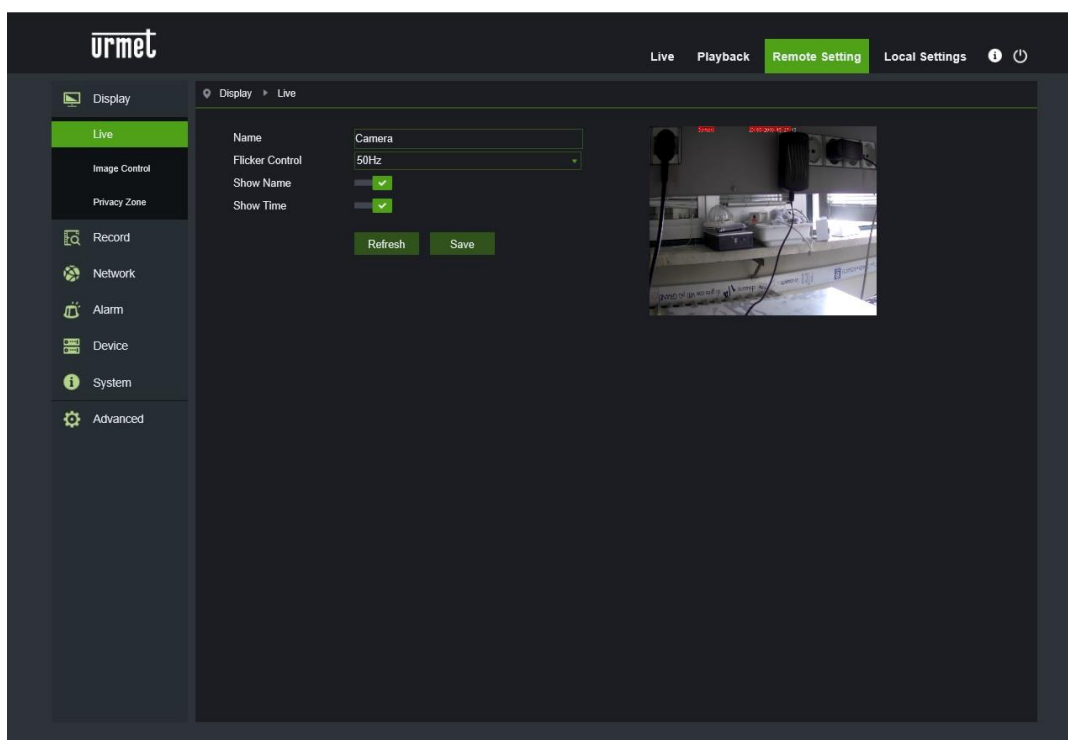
urmet

Live Playback Remote Setting Local Settings

Display
Live
Image Control
Privacy Zone
Record
Network
Alarm
Device
System
Advanced

Display ▸ Live

Name Camera
Flicker Control 50Hz
Show Name
Show Time

Refresh Save

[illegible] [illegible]